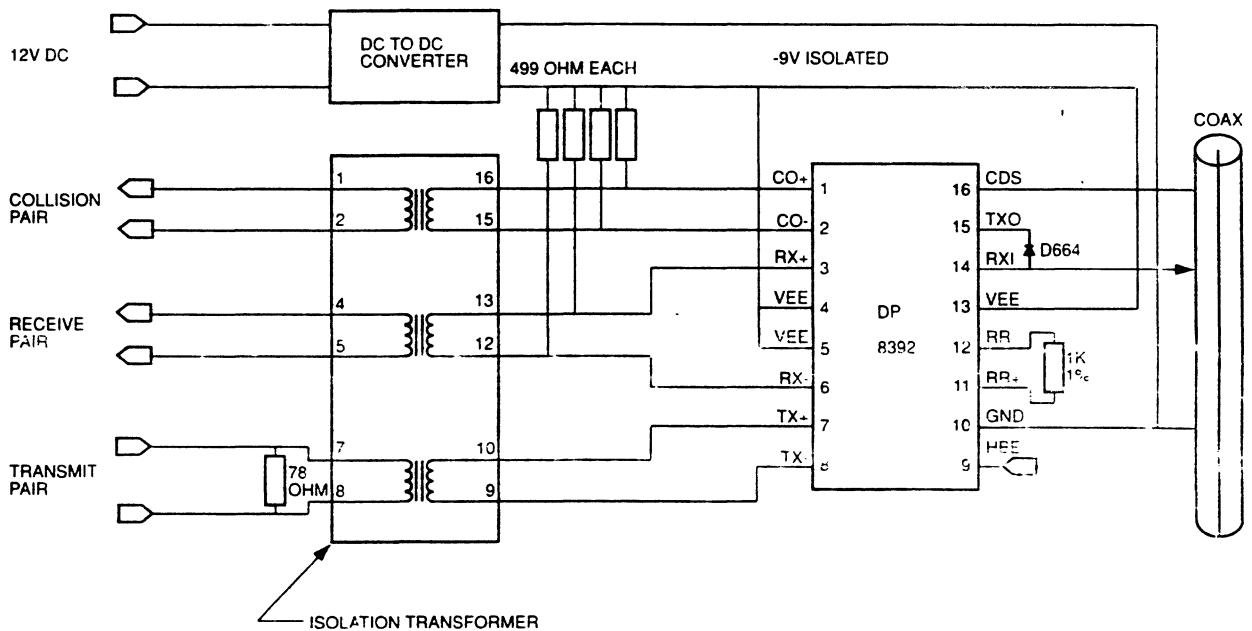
12V DC

DC TO DC CONVERTER

499 OHM EACH

-9V ISOLATED

COAX

COLLISION PAIR

RECEIVE PAIR

TRANSMIT PAIR

78 OHM

1
2
4
5
7
8

16
15
13
12
10
9

CO+ 1
CO- 2
RX+ 3
VEE 4
VEE 5
RX- 6
TX+ 7
TX- 8

DP
8392

CDS 16
TXO 15
RXI 14
VEE 13
RR- 12
RR+ 11
GND 10
HEE 9

D664

1K
1%

ISOLATION TRANSFORMER